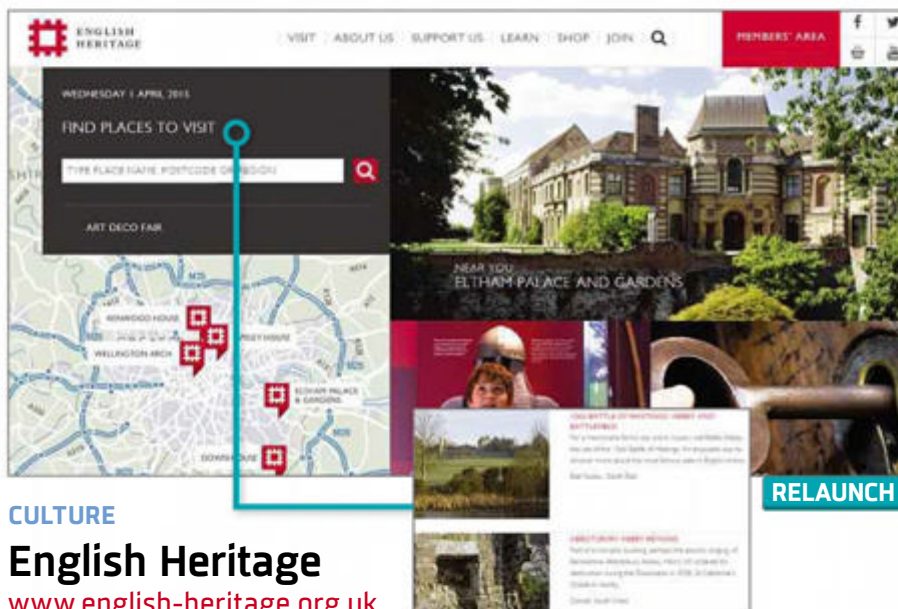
ENGLISH HERITAGE

VISIT | ABOUT US | SUPPORT US | LEARN | SHOP | JOIN

MEMBERS' AREA

WEDNESDAY 1 APRIL 2015

FIND PLACES TO VISIT

TYPE PLACE NAME, POSTCODE OR REGION

ART DECO FAIR

NEAR YOU
ELTHAM PALACE AND GARDENS

KENWOOD HOUSE

WELLINGTON ARCH

ELTHAM PALACE & GARDENS

DOWN HOUSE

1066 BATTLE OF HASTINGS ABBEY AND BATTLEFIELD

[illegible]

RELAUNCH

CULTURE

English Heritage

www.english-heritage.org.uk